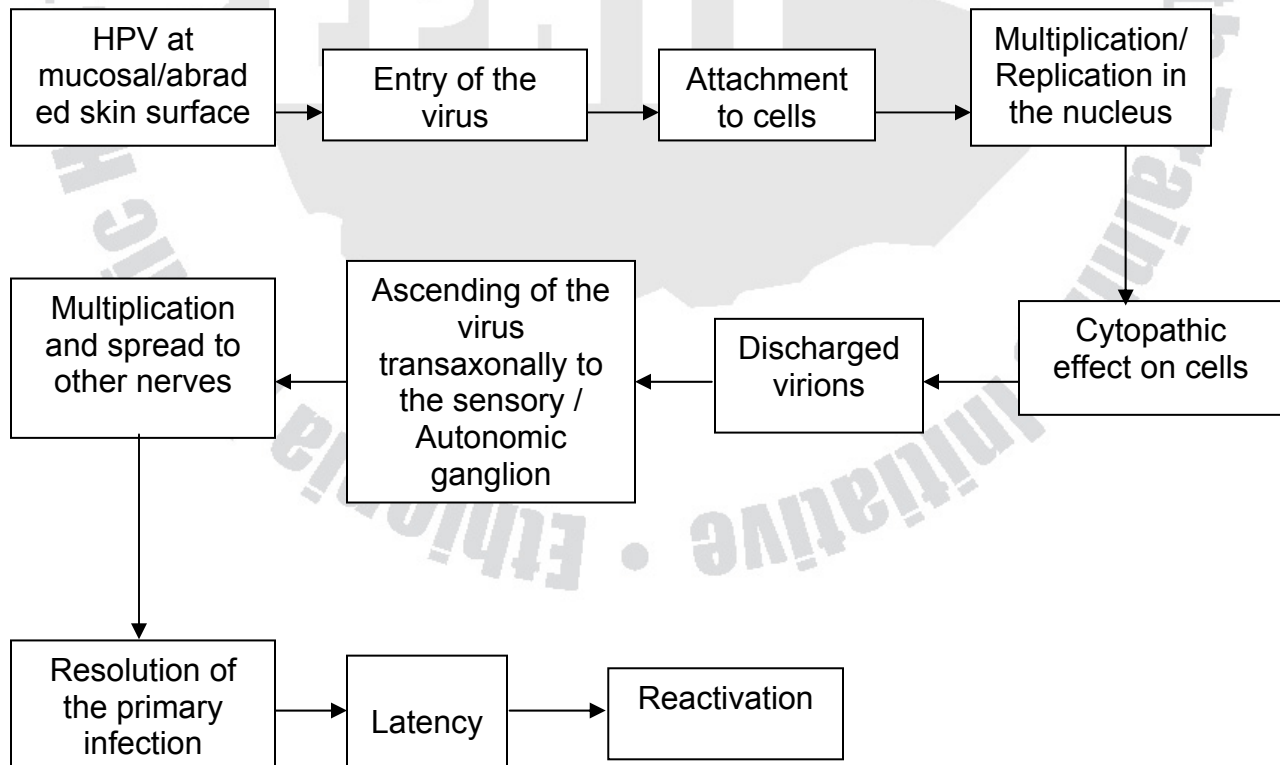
HPV at mucosal/abraded skin surface

Entry of the virus

Attachment to cells

Multiplication/ Replication in the nucleus

Cytopathic effect on cells

Discharged virions

Ascending of the virus transaxonally to the sensory / Autonomic ganglion

Multiplication and spread to other nerves

Resolution of the primary infection

Latency

Reactivation